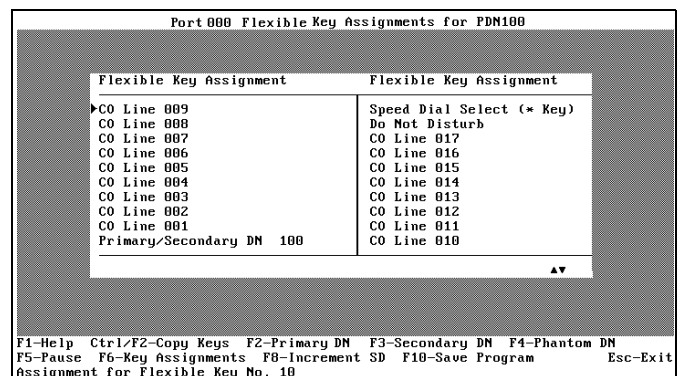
Port 000 Flexible Key Assignments for PDN100

| Flexible Key Assignment | Flexible Key Assignment |
|---|---|
| ▶CO Line 009 | Speed Dial Select (* Key) |
| CO Line 008 | Do Not Disturb |
| CO Line 007 | CO Line 017 |
| CO Line 006 | CO Line 016 |
| CO Line 005 | CO Line 015 |
| CO Line 004 | CO Line 014 |
| CO Line 003 | CO Line 013 |
| CO Line 002 | CO Line 012 |
| CO Line 001 | CO Line 011 |
| Primary/Secondary DN 100 | CO Line 010 |

▲▼

F1-Help Ctrl/F2-Copy Keys F2-Primary DN F3-Secondary DN F4-Phantom DN
F5-Pause F6-Key Assignments F8-Increment SD F10-Save Program Esc-Exit
Assignment for Flexible Key No. 10